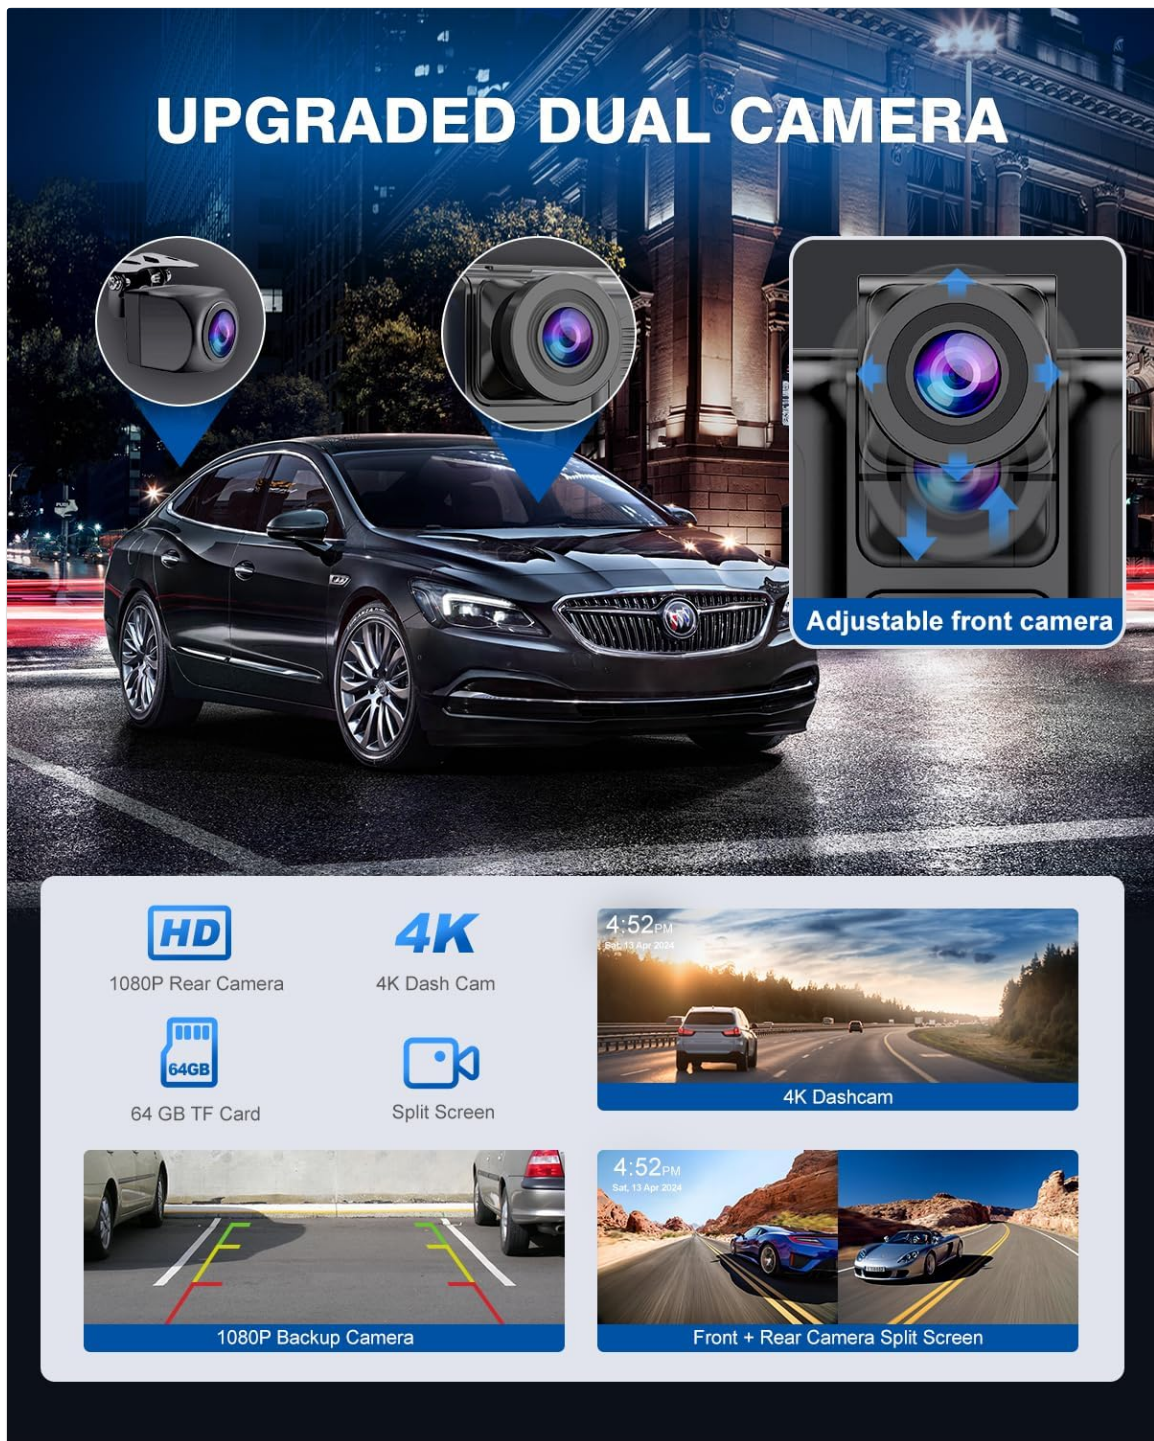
UPGRADED DUAL CAMERA

Adjustable front camera

HD
1080P Rear Camera

4K
4K Dash Cam

64GB
64 GB TF Card

Split Screen

4:52PM
Sat, 13 Apr 2024
4K Dashcam

1080P Backup Camera

4:52PM
Sat, 13 Apr 2024
Front + Rear Camera Split Screen